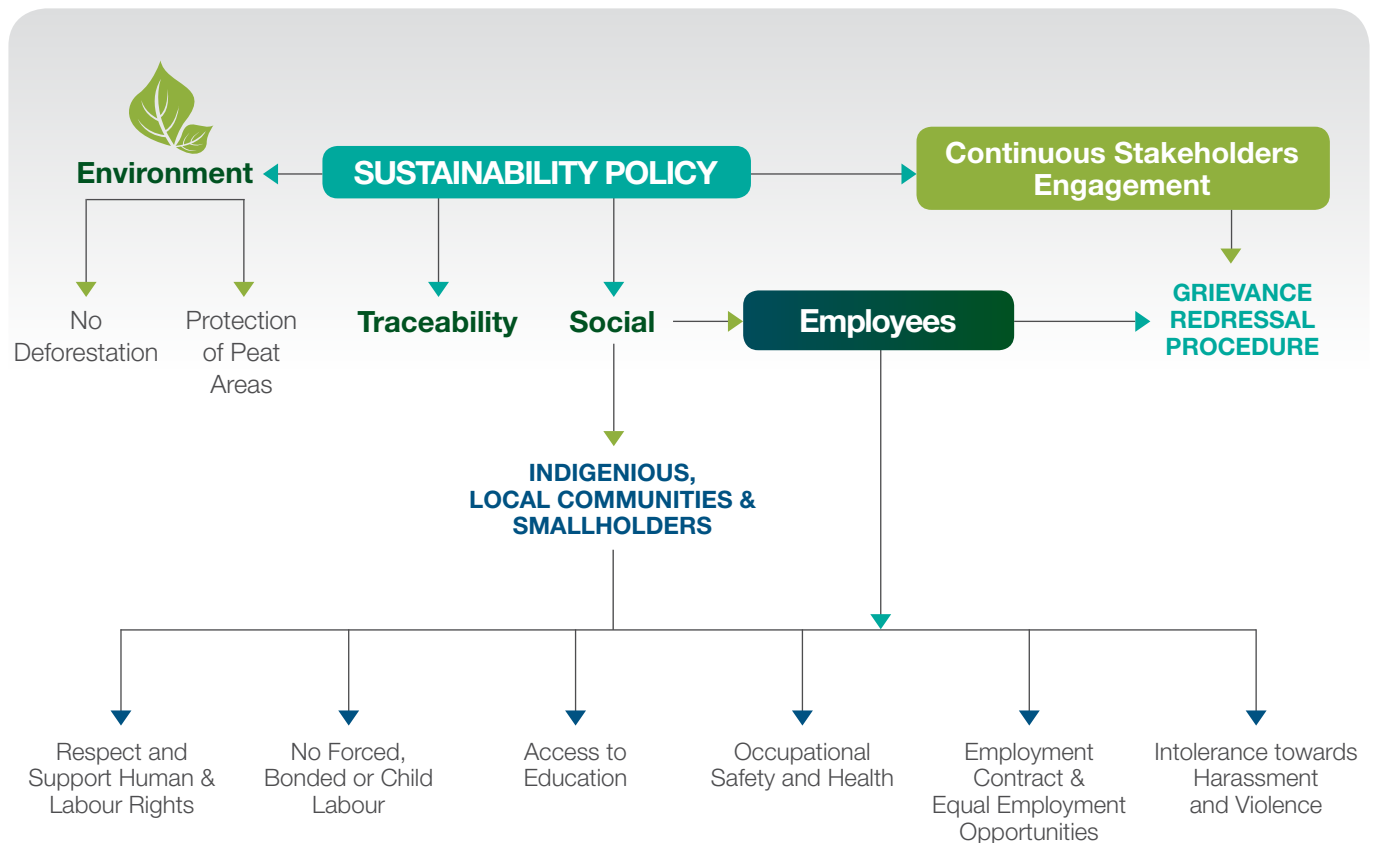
Environment

SUSTAINABILITY POLICY

Continuous Stakeholders Engagement

No Deforestation

Protection of Peat Areas

Traceability

Social

Employees

GRIEVANCE REDRESSAL PROCEDURE

INDIGENIOUS, LOCAL COMMUNITIES & SMALLHOLDERS

Respect and Support Human & Labour Rights

No Forced, Bonded or Child Labour

Access to Education

Occupational Safety and Health

Employment Contract & Equal Employment Opportunities

Intolerance towards Harassment and Violence